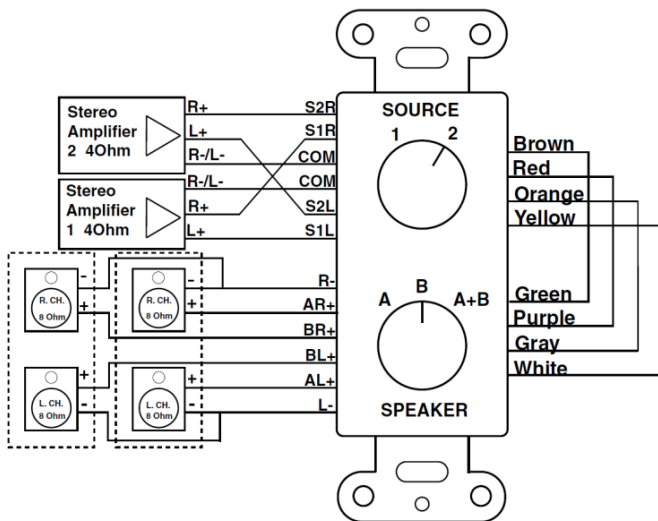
Stereo Amplifier 2 4Ohm

R+
L+
R-/L-

Stereo Amplifier 1 4Ohm

R-/L-
R+
L+

S2R
S1R
COM
COM
S2L
S1L

SOURCE
1
2

Brown
Red
Orange
Yellow

R. CH. 8 Ohm
-
+
R. CH. 8 Ohm
-
+

L. CH. 8 Ohm
+
-
L. CH. 8 Ohm
+
-

R-
AR+
BR+
BL+
AL+
L-

A
B
A+B

Green
Purple
Gray
White

SPEAKER